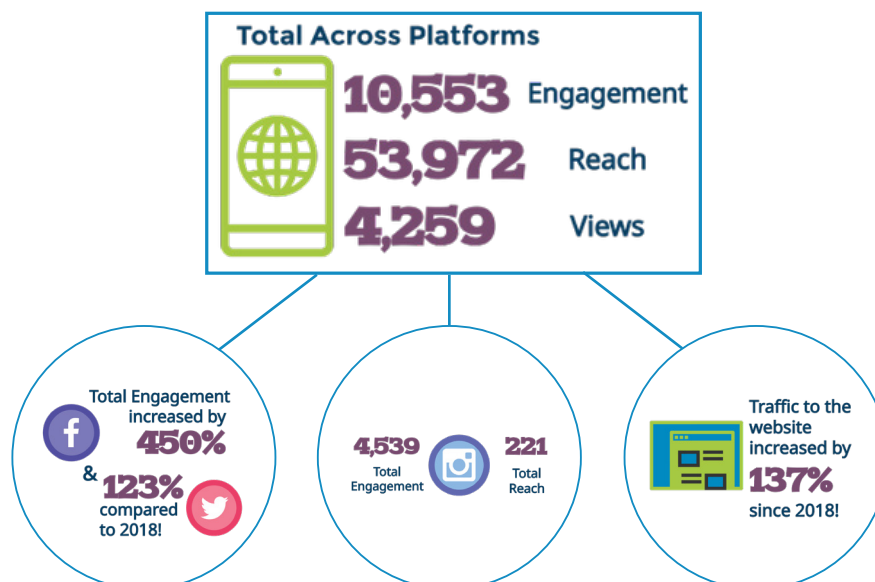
Total Across Platforms

10,553 Engagement

53,972 Reach

4,259 Views

Total Engagement increased by 450% & 123% compared to 2018!

4,539 Total Engagement

221 Total Reach

Traffic to the website increased by 137% since 2018!